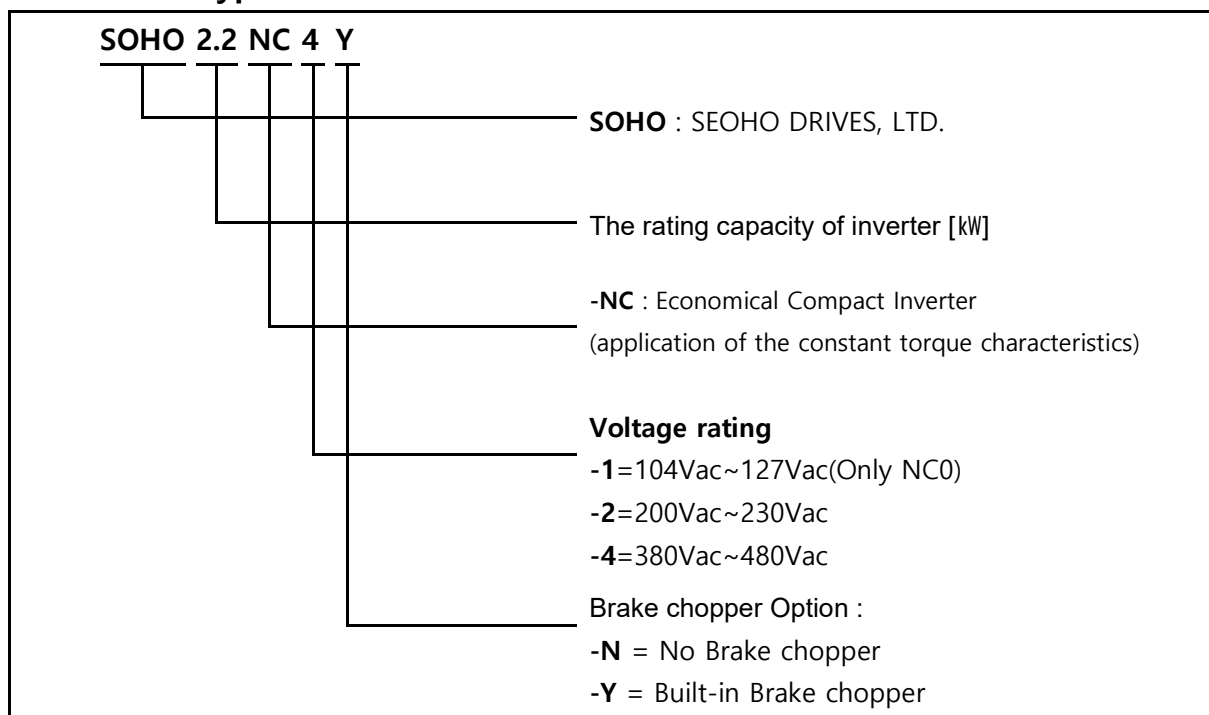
SOHO 2.2 NC 4 Y

SOHO : SEOHO DRIVES, LTD.

The rating capacity of inverter [kW]

-NC : Economical Compact Inverter
(application of the constant torque characteristics)

Voltage rating
-1=104Vac~127Vac(Only NC0)
-2=200Vac~230Vac
-4=380Vac~480Vac

Brake chopper Option :
-N = No Brake chopper
-Y = Built-in Brake chopper